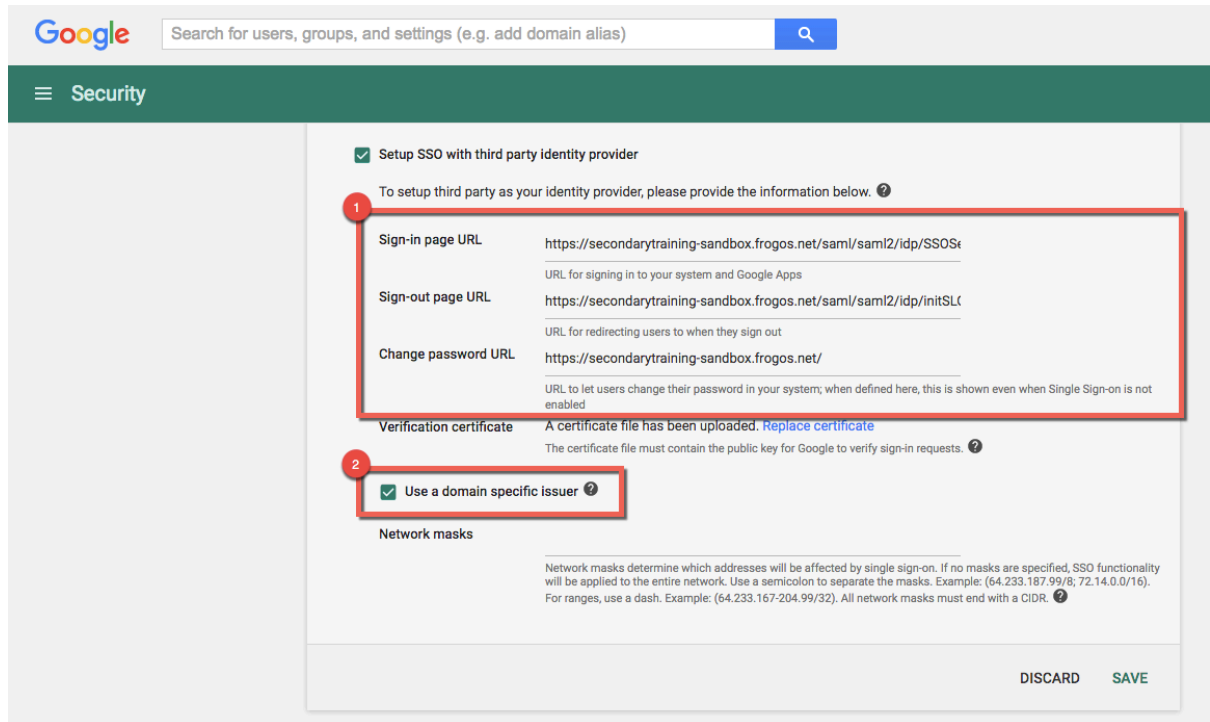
Google

Search for users, groups, and settings (e.g. add domain alias)

Security

Setup SSO with third party identity provider

To setup third party as your identity provider, please provide the information below.

1

Sign-in page URL

https://secondarytraining-sandbox.frogos.net/saml/saml2/idp/SSOS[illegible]

URL for signing in to your system and Google Apps

Sign-out page URL

https://secondarytraining-sandbox.frogos.net/saml/saml2/idp/initSL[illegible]

URL for redirecting users to when they sign out

Change password URL

https://secondarytraining-sandbox.frogos.net/

URL to let users change their password in your system; when defined here, this is shown even when Single Sign-on is not enabled

Verification certificate

A certificate file has been uploaded. Replace certificate

The certificate file must contain the public key for Google to verify sign-in requests.

2

Use a domain specific issuer

Network masks

Network masks determine which addresses will be affected by single sign-on. If no masks are specified, SSO functionality will be applied to the entire network. Use a semicolon to separate the masks. Example: (64.233.187.99/8; 72.14.0.0/16). For ranges, use a dash. Example: (64.233.167-204.99/32). All network masks must end with a CIDR.

DISCARD

SAVE